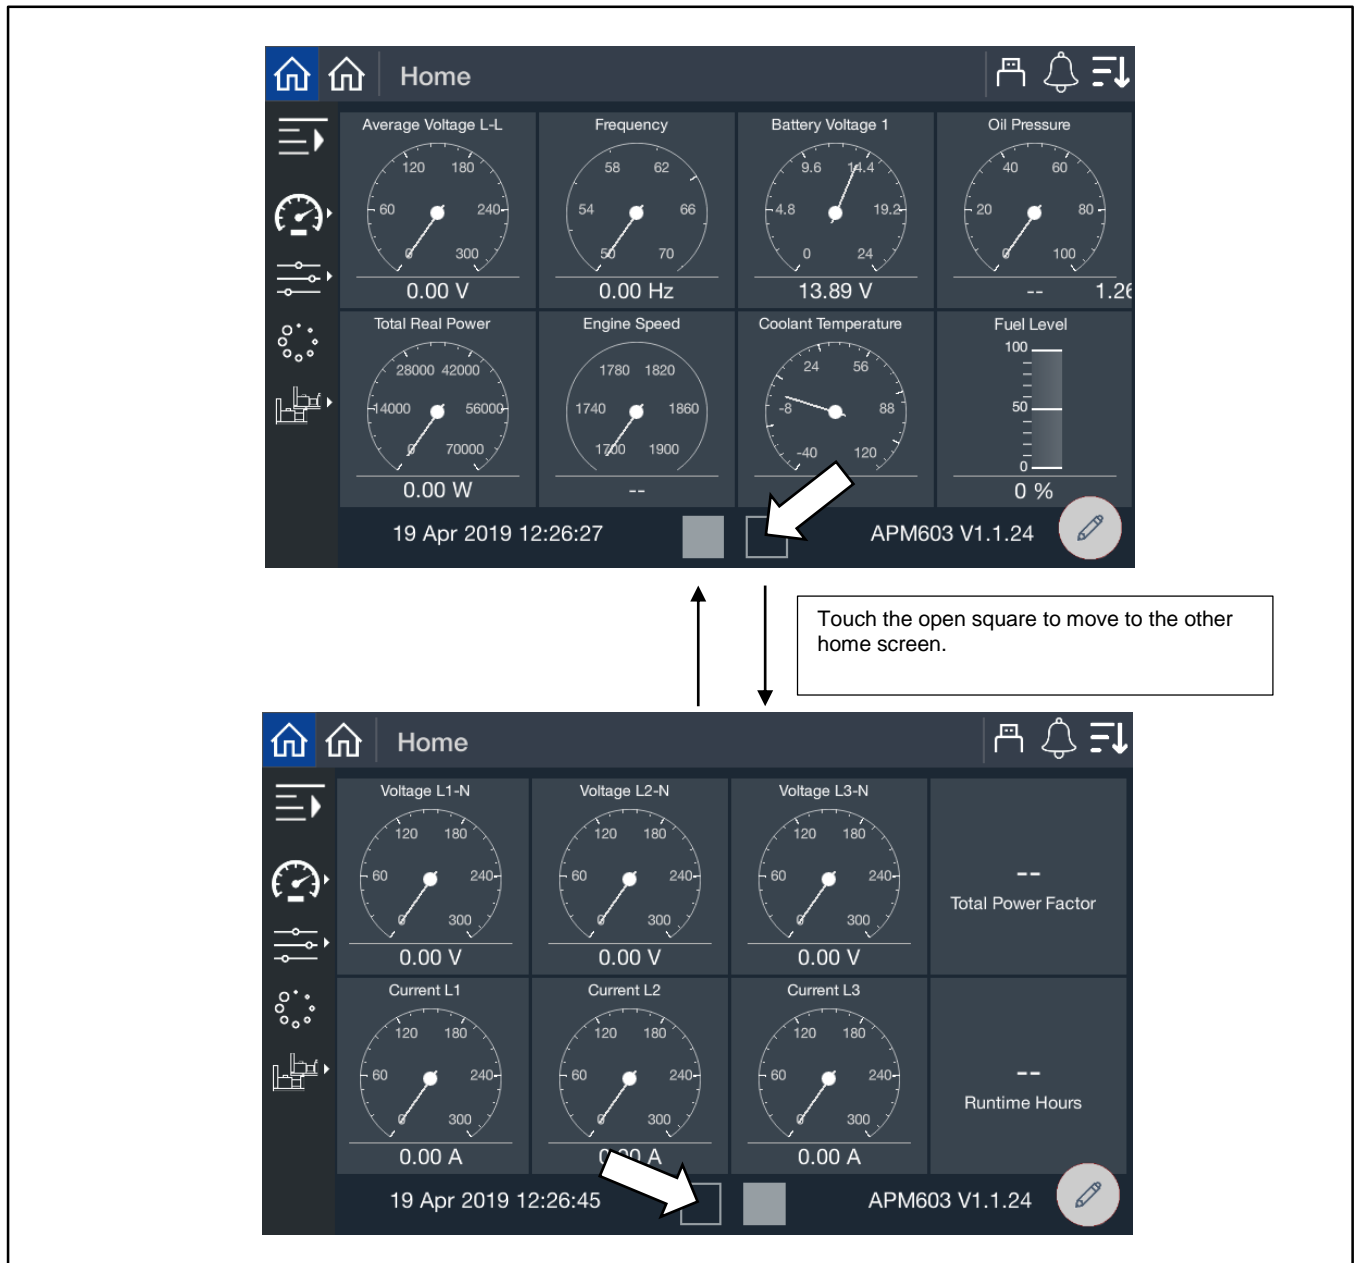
Home

Average Voltage L-L
120 180
60 240
0 300
0.00 V

Frequency
58 62
54 66
50 70
0.00 Hz

Battery Voltage 1
9.6 14.4
4.8 19.2
0 24
13.89 V

Oil Pressure
40 60
20 80
0 100
-- 1.26

Total Real Power
28000 42000
14000 56000
0 70000
0.00 W

Engine Speed
1780 1820
1740 1860
1700 1900
--

Coolant Temperature
24 56
-8 88
-40 120

Fuel Level
100
50
0
0 %

19 Apr 2019 12:26:27
APM603 V1.1.24

Touch the open square to move to the other home screen.

Home

Voltage L1-N
120 180
60 240
0 300
0.00 V

Voltage L2-N
120 180
60 240
0 300
0.00 V

Voltage L3-N
120 180
60 240
0 300
0.00 V

--
Total Power Factor

Current L1
120 180
60 240
0 300
0.00 A

Current L2
120 180
60 240
0 300
0.00 A

Current L3
120 180
60 240
0 300
0.00 A

--
Runtime Hours

19 Apr 2019 12:26:45
APM603 V1.1.24